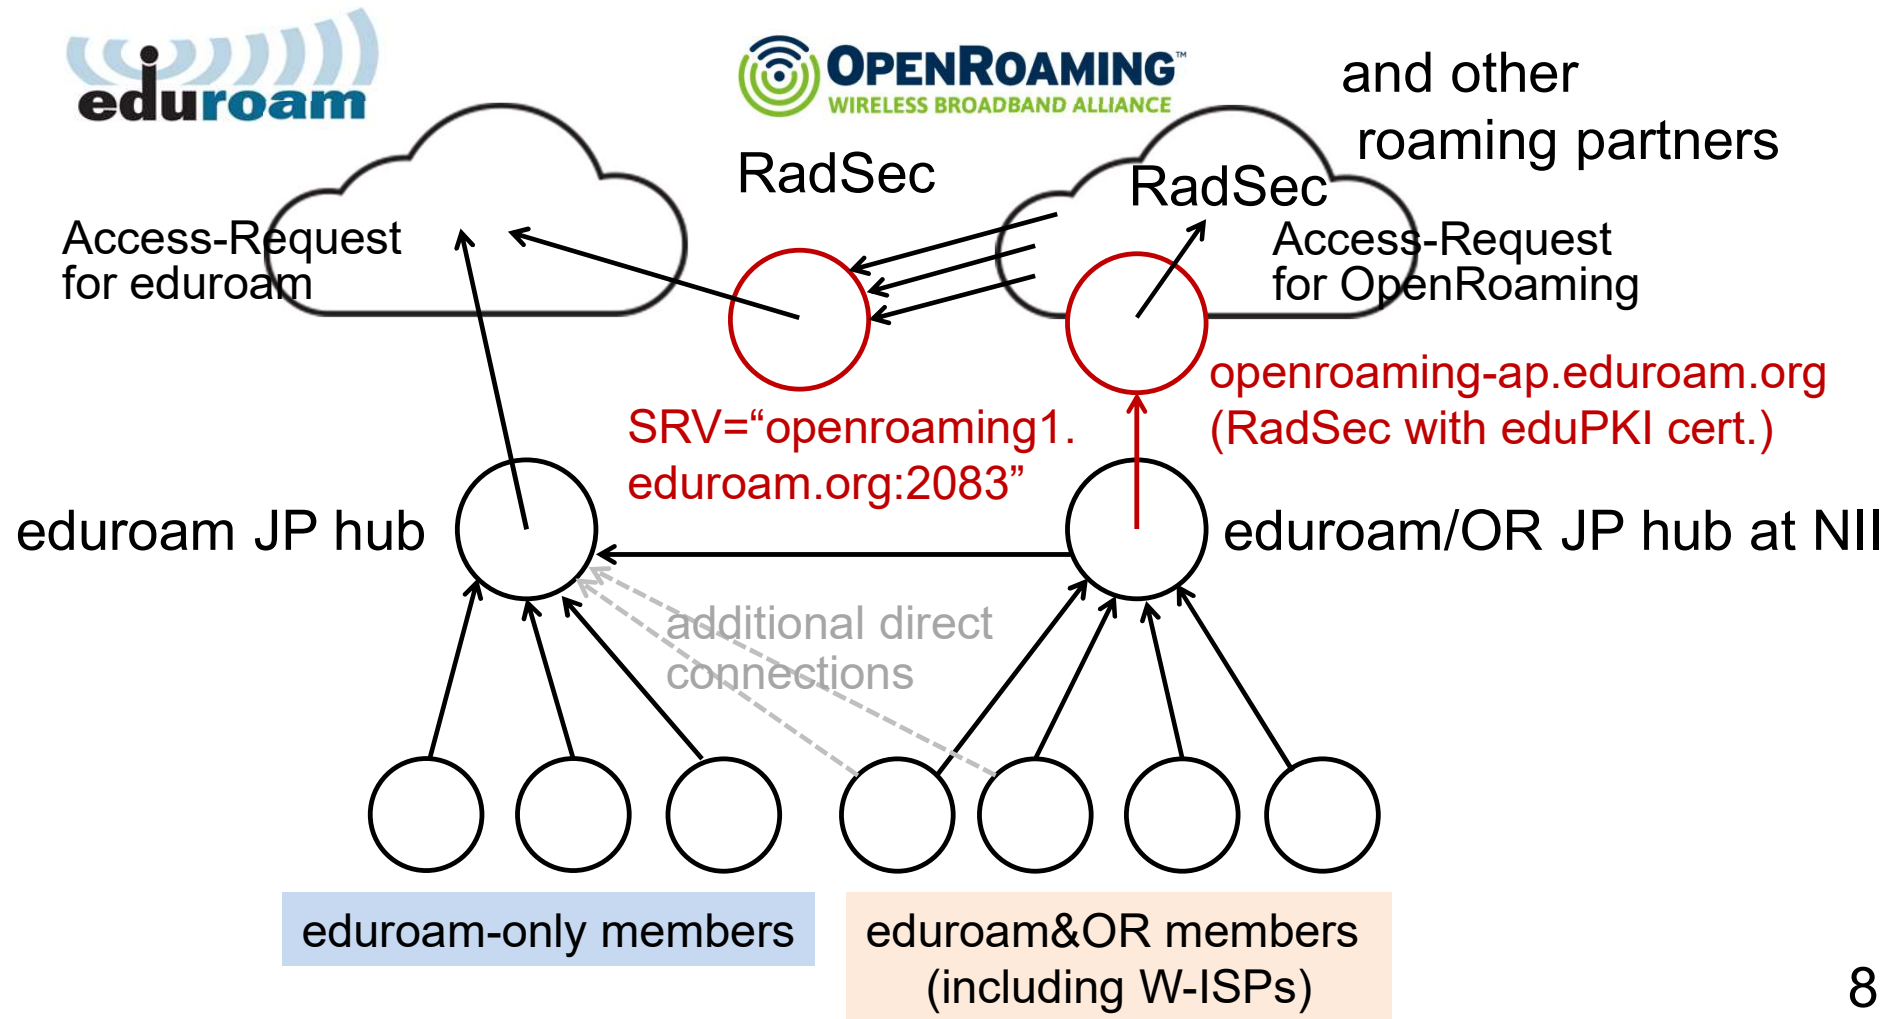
eduroam

OPENROAMING™
WIRELESS BROADBAND ALLIANCE

and other roaming partners

RadSec

RadSec

Access-Request for eduroam

Access-Request for OpenRoaming

openroaming-ap.eduroam.org (RadSec with eduPKI cert.)

SRV="openroaming1. eduroam.org:2083"

eduroam JP hub

eduroam/OR JP hub at NII

additional direct connections

eduroam-only members

eduroam&OR members (including W-ISPs)

8